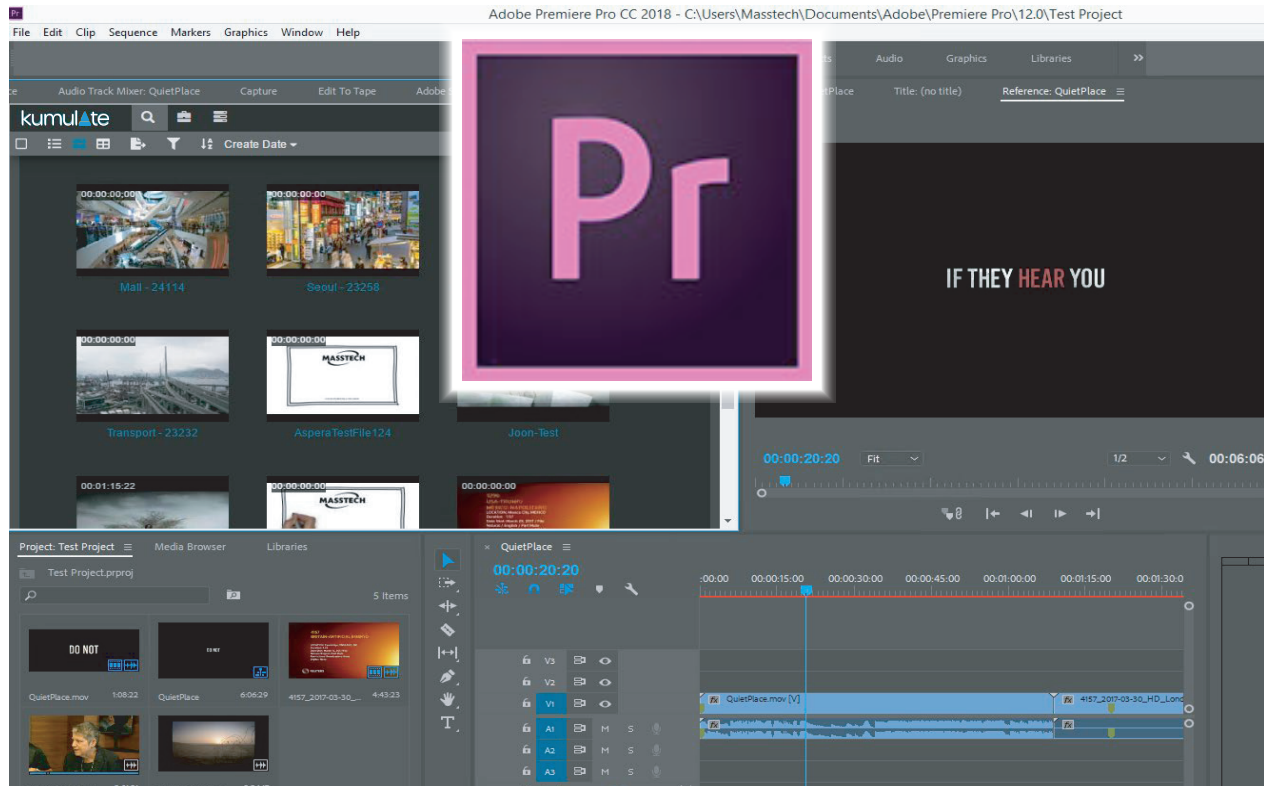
Pr Adobe Premiere Pro CC 2018 - C:\Users\Masstech\Documents\Adobe\Premiere Pro\12.0\Test Project

File Edit Clip Sequence Markers Graphics Window Help

Audio Graphics Libraries »

Audio Track Mixer: QuietPlace Capture Edit To Tape

Title: (no title) Reference: QuietPlace

kumulate

Create Date

00:00:00;00 Mall - 24114

00:00:00:00 Seoul - 23258

00:00:00:00 Transport - 23232

MASSTECH AsperaTestFile124

Joon-Test

00:01:15:22

MASSTECH

00:00:00:00

Pr

IF THEY HEAR YOU

00:00:20:20 Fit 1/2 00:06:06

Project: Test Project Media Browser Libraries

Test Project.prproj

5 Items

DO NOT

QuietPlace.mov 1:08:22 QuietPlace 6:06:29 4157_2017-03-30_... 4:43:23

QuietPlace

00:00:20:20

:00:00 00:00:15:00 00:00:30:00 00:00:45:00 00:01:00:00 00:01:15:00 00:01:30:0

V3 V2 V1 A1 A2 A3

M S

QuietPlace.mov [V]

4157_2017-03-30_HD_Lon